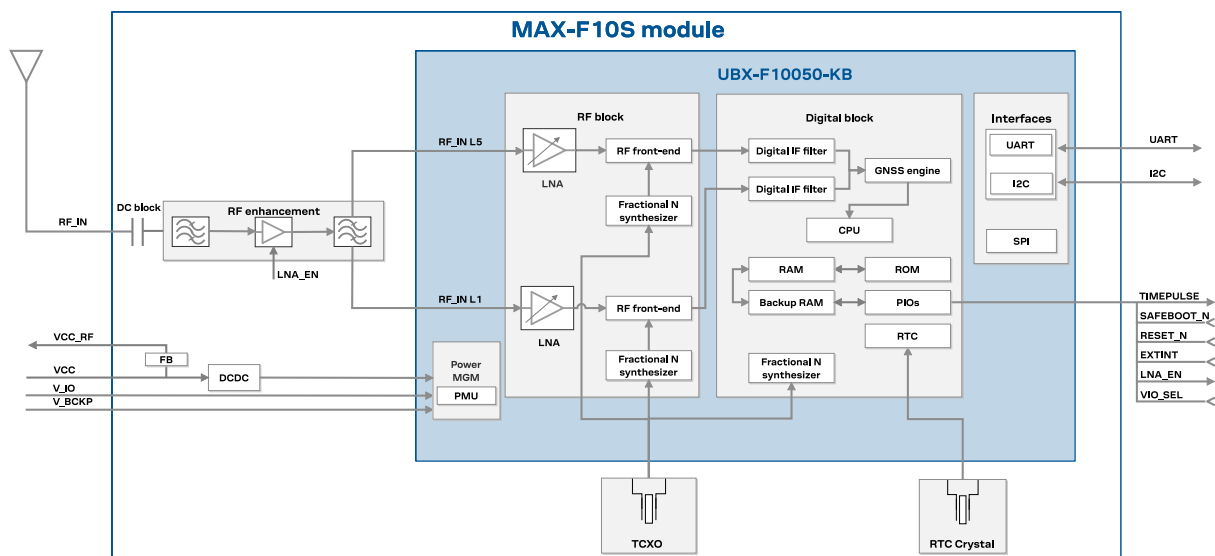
MAX-F10S module

UBX-F10050-KB

RF block

Digital block

Interfaces

UART

I2C

SPI

UART

I2C

RF_IN L5

LNA

RF front-end

Fractional N synthesizer

Digital IF filter

Digital IF filter

GNSS engine

CPU

RF_IN

DC block

RF enhancement

LNA_EN

RF_IN L1

LNA

RF front-end

Fractional N synthesizer

RAM

ROM

Backup RAM

PIOs

RTC

Fractional N synthesizer

TIMEPULSE

SAFEBOOT_N

RESET_N

EXTINT

LNA_EN

VIO_SEL

VCC_RF

FB

VCC

DCDC

V_IO

V_BCKP

Power MGM

PMU

TCXO

RTC Crystal